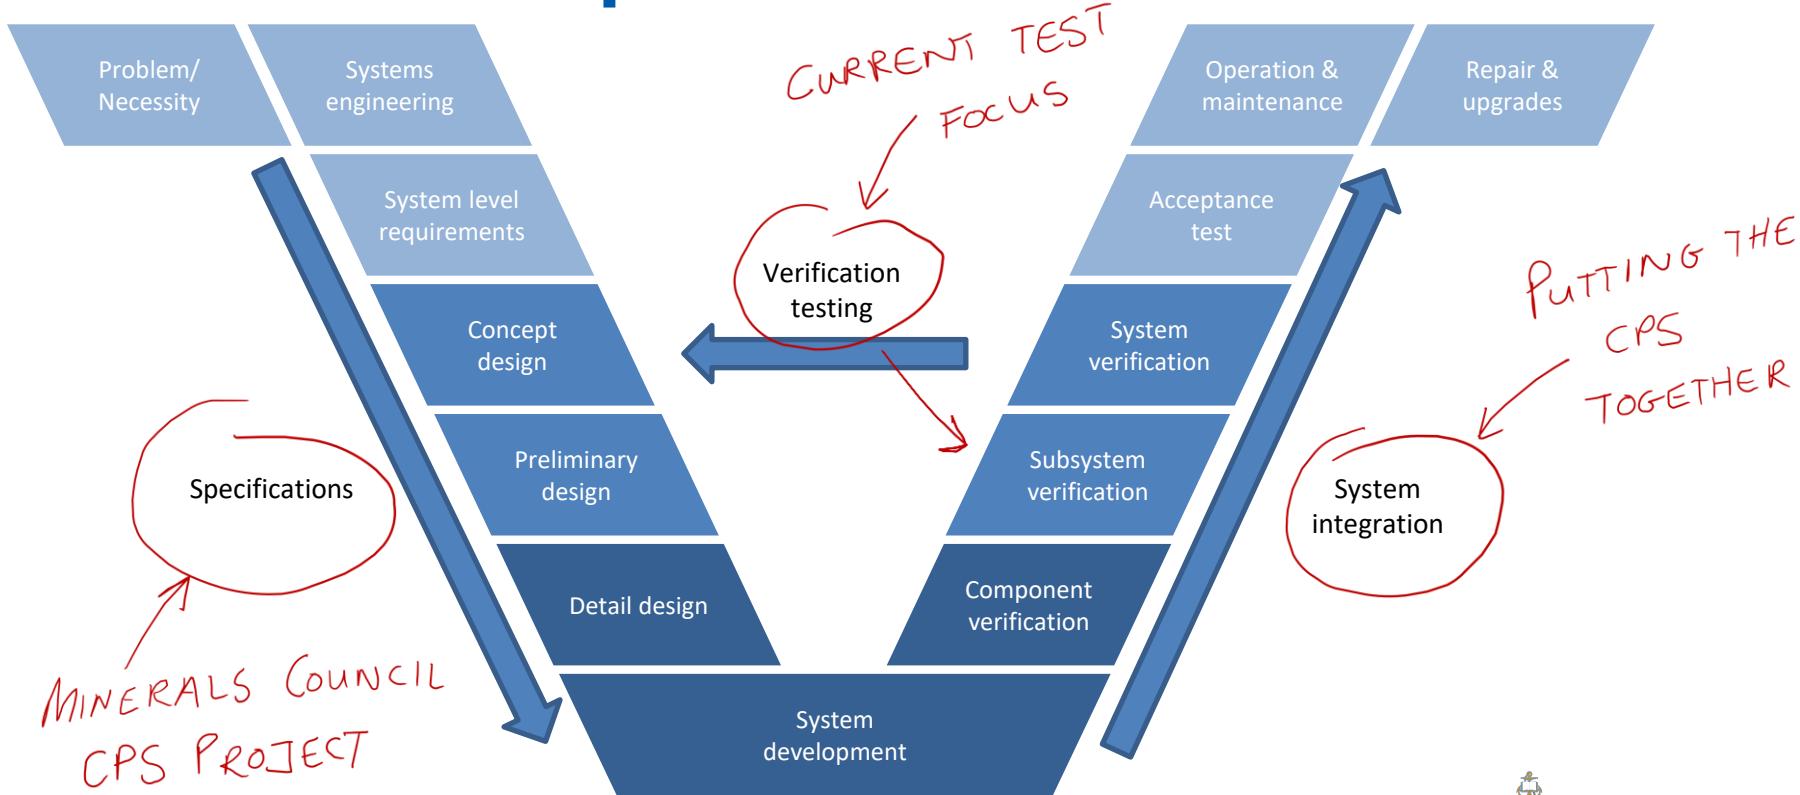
Problem/ Necessity

Systems engineering

System level requirements

Concept design

Preliminary design

Detail design

System development

Component verification

Subsystem verification

System verification

Acceptance test

Operation & maintenance

Repair & upgrades

CURRENT TEST FOCUS

Verification testing

Specifications

MINERALS COUNCIL CPS PROJECT

PUTTING THE CPS TOGETHER

System integration